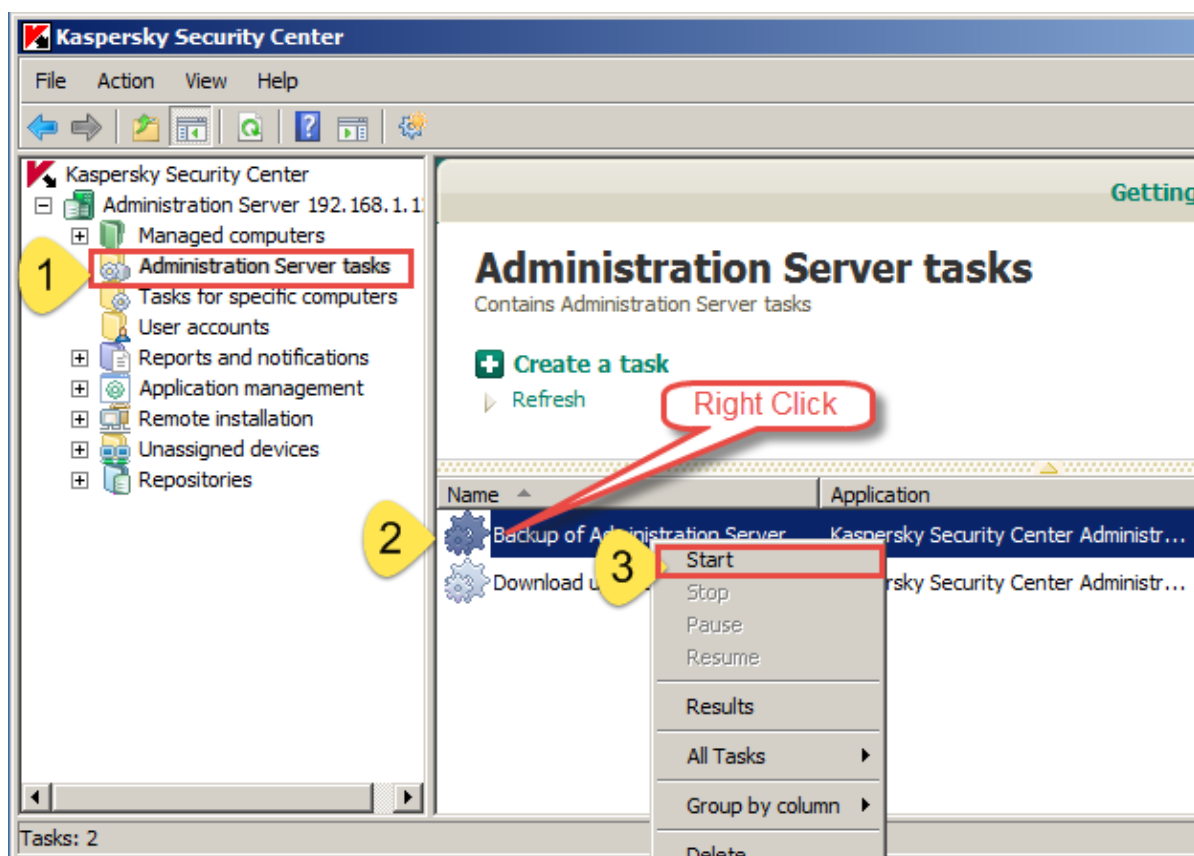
Kaspersky Security Center

File Action View Help

Kaspersky Security Center
Administration Server 192.168.1.1
Managed computers
1
Administration Server tasks
Tasks for specific computers
User accounts
Reports and notifications
Application management
Remote installation
Unassigned devices
Repositories

Getting

Administration Server tasks
Contains Administration Server tasks

Create a task
Refresh

Right Click

| Name | Application |
|---|---|
| Backup of Administration Server | Kaspersky Security Center Administr… |
| Download u | rsky Security Center Administr… |

2
3

Start
Stop
Pause
Resume
Results
All Tasks
Group by column
Delete

Tasks: 2